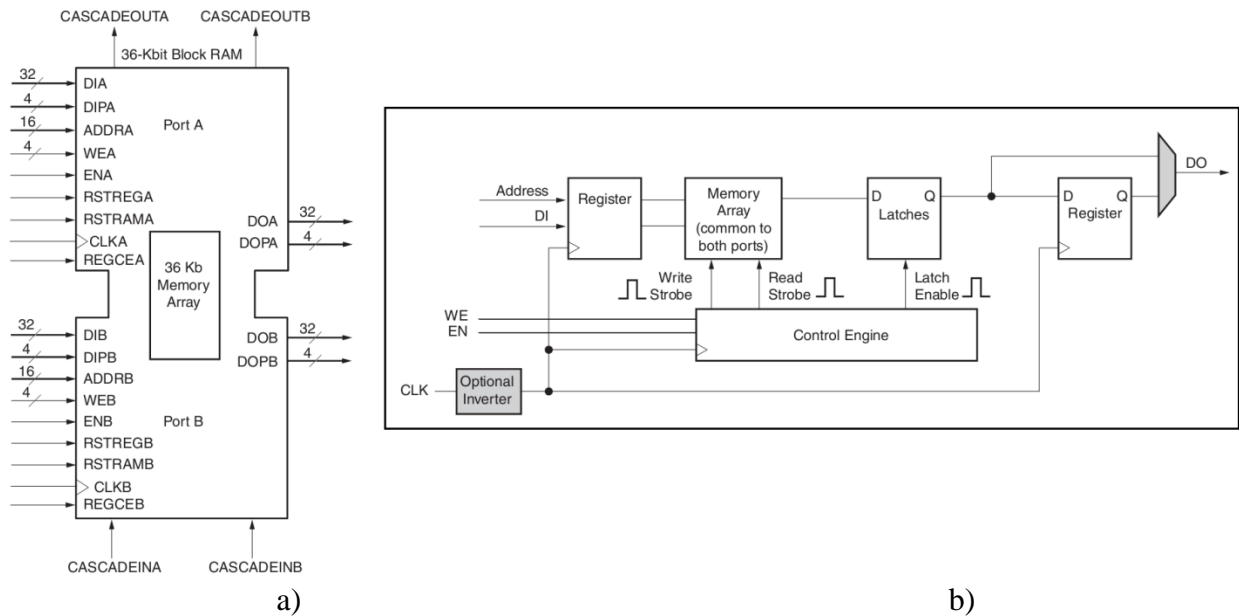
CASCADEOUTA CASCADEOUTB

36-Kbit Block RAM

32 DIA
4 DIPA
16 ADDRA
4 WEA
ENA
RSTREGA
RSTRAMA
CLKA
REGCEA

Port A

DOA 32
DOPA 4

36 Kb Memory Array

32 DIB
4 DIPB
16 ADDRB
4 WEB
ENB
RSTREGB
RSTRAMB
CLKB
REGCEB

Port B

DOB 32
DOPB 4

CASCADEINA CASCADEINB

a)

Address
DI
Register
Memory Array (common to both ports)
D Q
Latches
D Q
Register
DO
Write Strobe
Read Strobe
Latch Enable
WE
EN
Control Engine
CLK
Optional Inverter

b)